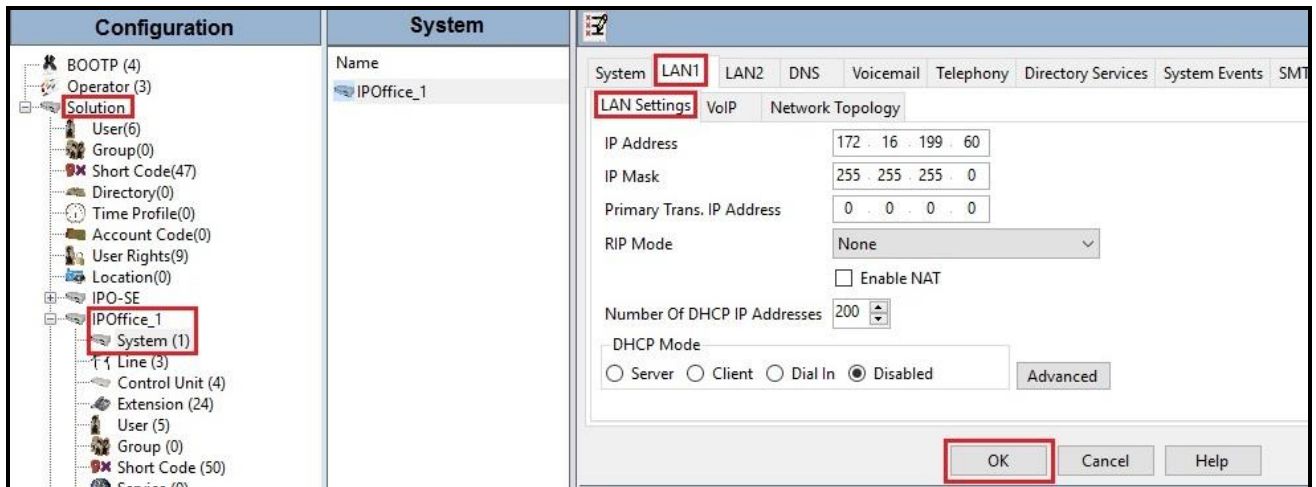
Configuration

BOOTP (4)
Operator (3)
Solution
User(6)
Group(0)
Short Code(47)
Directory(0)
Time Profile(0)
Account Code(0)
User Rights(9)
Location(0)
IPO-SE
IPOffice_1
System (1)
Line (3)
Control Unit (4)
Extension (24)
User (5)
Group (0)
Short Code (50)
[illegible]

System

Name
IPOffice_1

System LAN1 LAN2 DNS Voicemail Telephony Directory Services System Events SMT

LAN Settings VoIP Network Topology

IP Address 172 . 16 . 199 . 60
IP Mask 255 . 255 . 255 . 0
Primary Trans. IP Address 0 . 0 . 0 . 0
RIP Mode None
Enable NAT
Number Of DHCP IP Addresses 200
DHCP Mode
Server Client Dial In Disabled
Advanced

OK Cancel Help